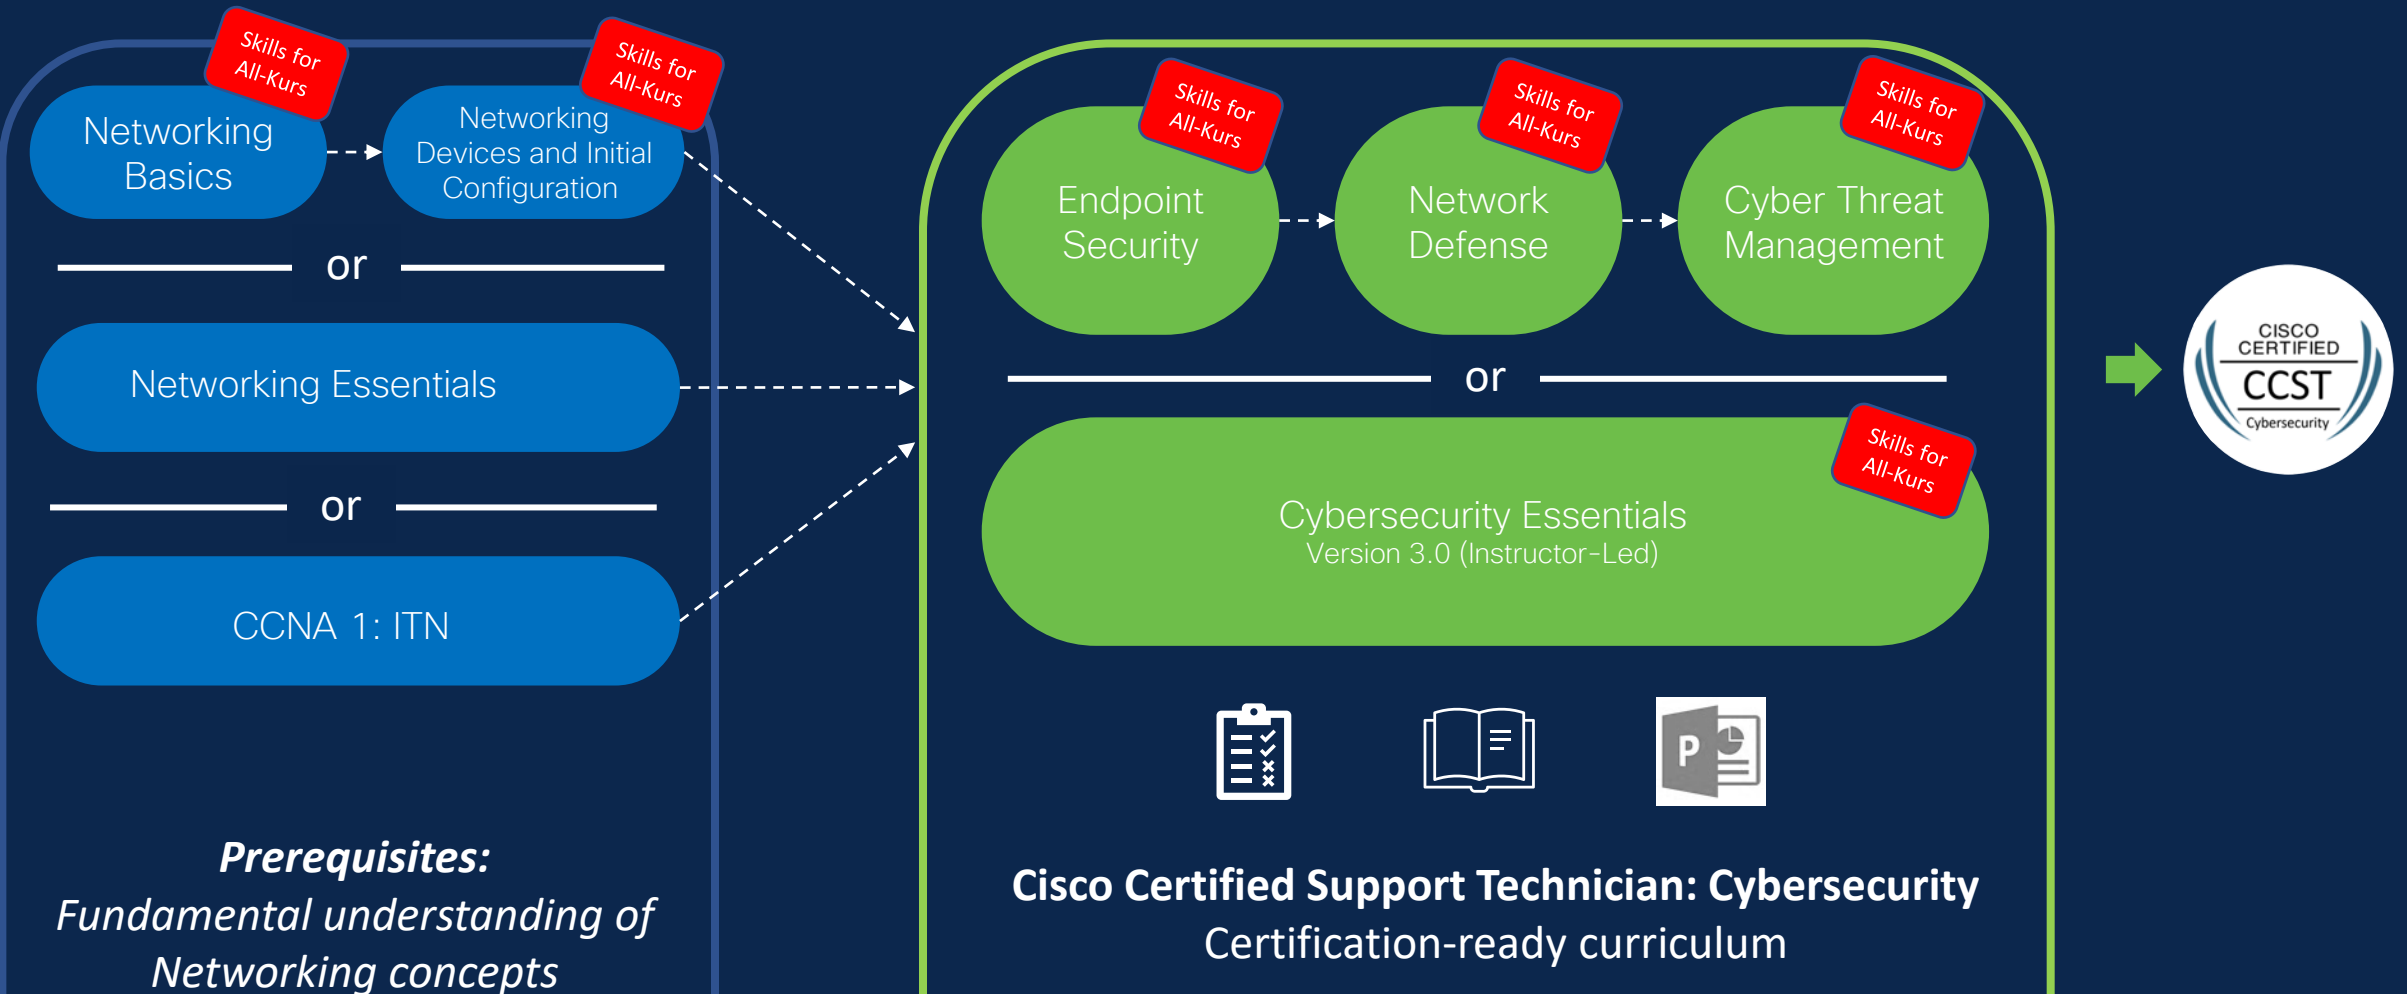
Skills for All-Kurs

Networking Basics

Skills for All-Kurs

Networking Devices and Initial Configuration

or

Networking Essentials

or

CCNA 1: ITN

Prerequisites:
Fundamental understanding of Networking concepts

Skills for All-Kurs

Endpoint Security

Skills for All-Kurs

Network Defense

Skills for All-Kurs

Cyber Threat Management

or

Skills for All-Kurs

Cybersecurity Essentials
Version 3.0 (Instructor-Led)

P

Cisco Certified Support Technician: Cybersecurity
Certification-ready curriculum

CISCO CERTIFIED
CCST
Cybersecurity